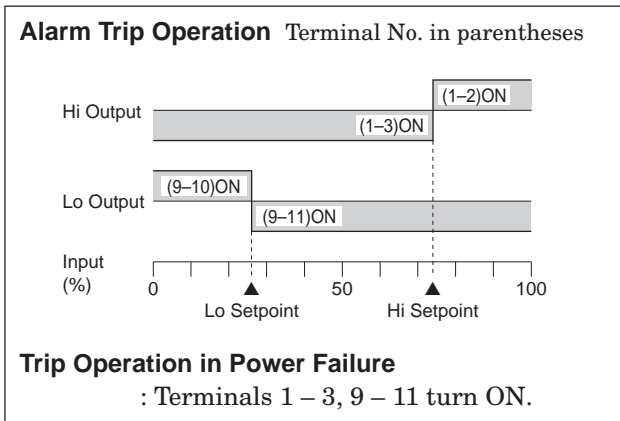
**Alarm Trip Operation** Terminal No. in parentheses

Hi Output

(1–2)ON

(1–3)ON

Lo Output

(9–10)ON

(9–11)ON

Input (%)

0 50 100

Lo Setpoint Hi Setpoint

**Trip Operation in Power Failure**

: Terminals 1 – 3, 9 – 11 turn ON.